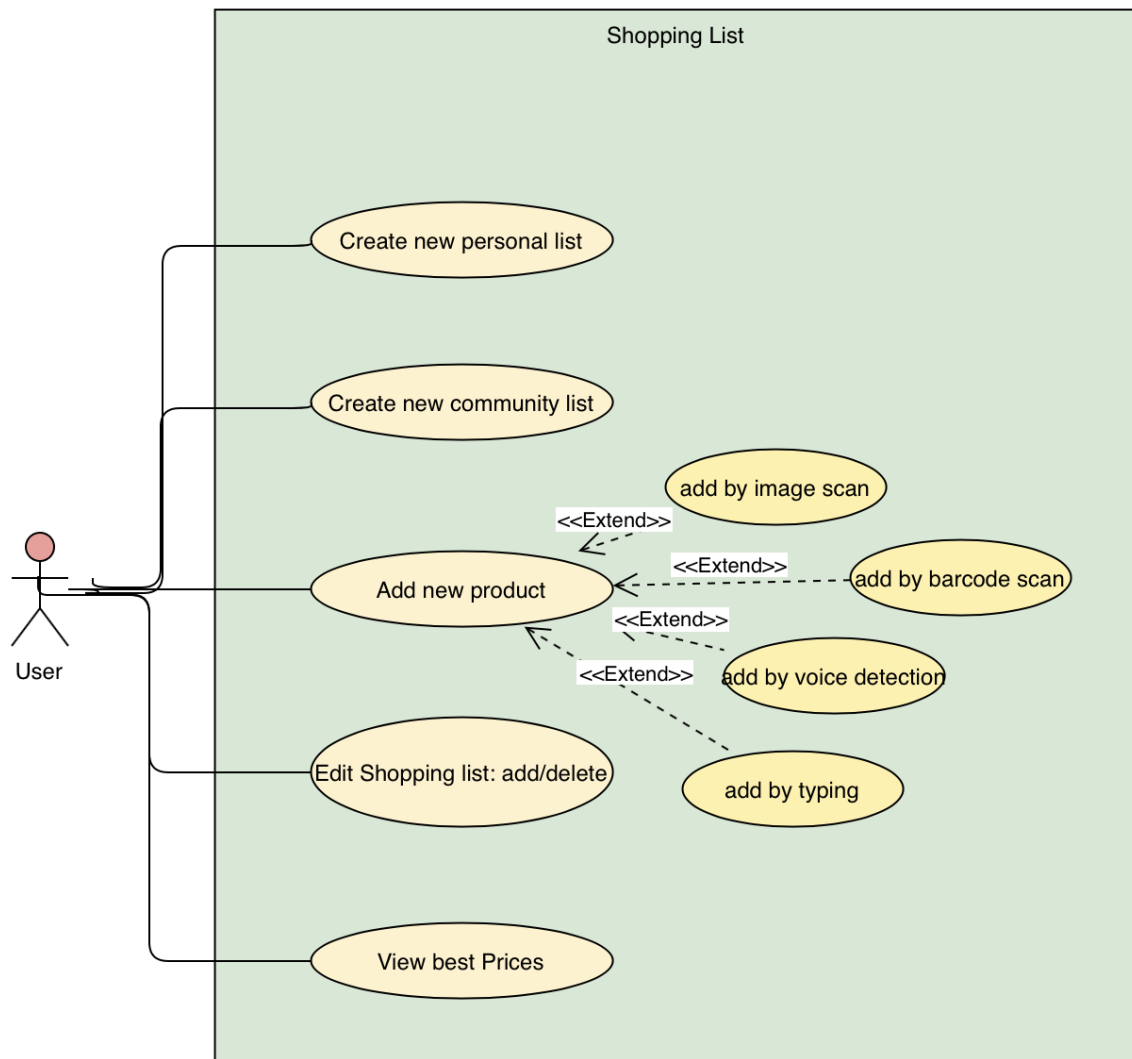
Shopping List

Create new personal list

Create new community list

add by image scan

<<Extend>>

<<Extend>>

Add new product

add by barcode scan

<<Extend>>

<<Extend>>

add by voice detection

User

Edit Shopping list: add/delete

add by typing

View best Prices